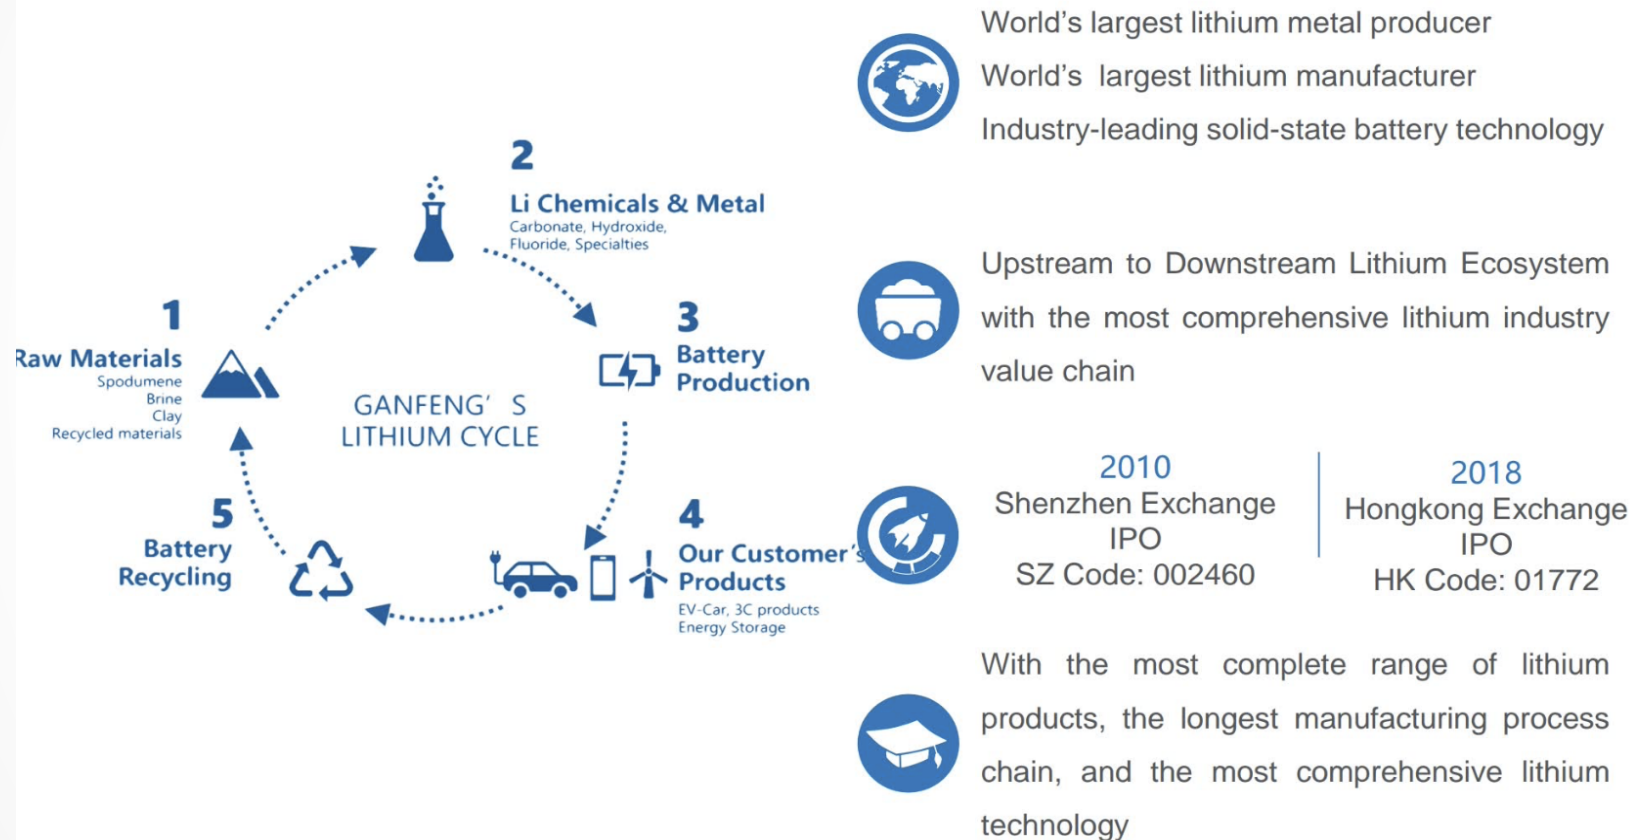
2
Li Chemicals & Metal
Carbonate, Hydroxide, Fluoride, Specialties

1
Raw Materials
Spodumene
Brine
Clay
Recycled materials

3
Battery Production

GANFENG' S
LITHIUM CYCLE

5
Battery Recycling

4
Our Customer's Products
EV-Car, 3C products
Energy Storage

World's largest lithium metal producer
World's largest lithium manufacturer
Industry-leading solid-state battery technology

Upstream to Downstream Lithium Ecosystem with the most comprehensive lithium industry value chain

2010
Shenzhen Exchange
IPO
SZ Code: 002460

2018
Hongkong Exchange
IPO
HK Code: 01772

With the most complete range of lithium products, the longest manufacturing process chain, and the most comprehensive lithium technology